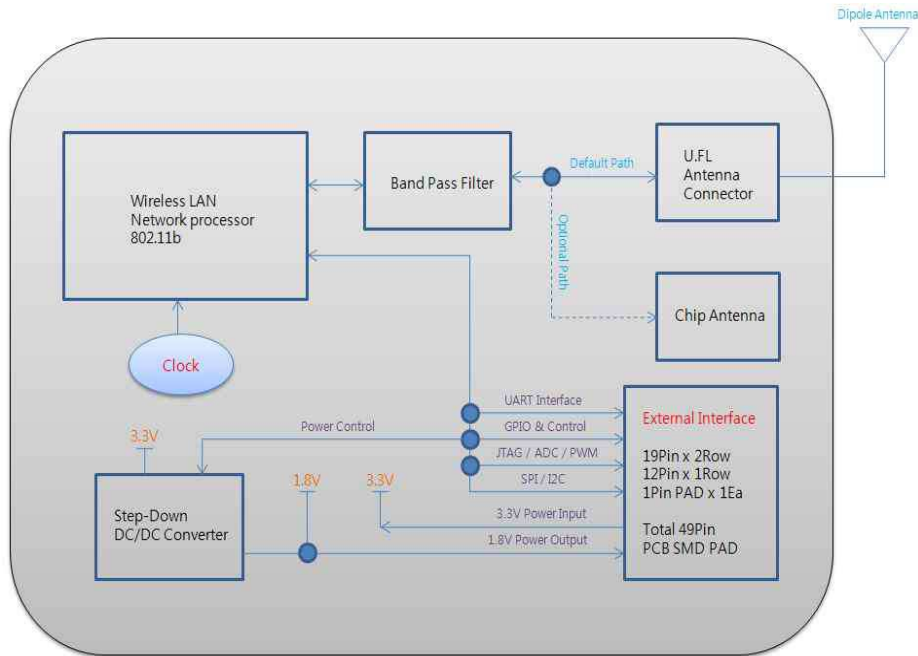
Dipole Antenna

Wireless LAN
Network processor
802.11b

Band Pass Filter

Default Path

Optional Path

U.FL
Antenna
Connector

Chip Antenna

Clock

UART Interface

GPIO & Control

JTAG / ADC / PWM

SPI / I2C

Power Control

3.3V

External Interface

19Pin x 2Row
12Pin x 1Row
1Pin PAD x 1Ea

Total 49Pin
PCB SMD PAD

1.8V

3.3V

3.3V Power Input

1.8V Power Output

Step-Down
DC/DC Converter